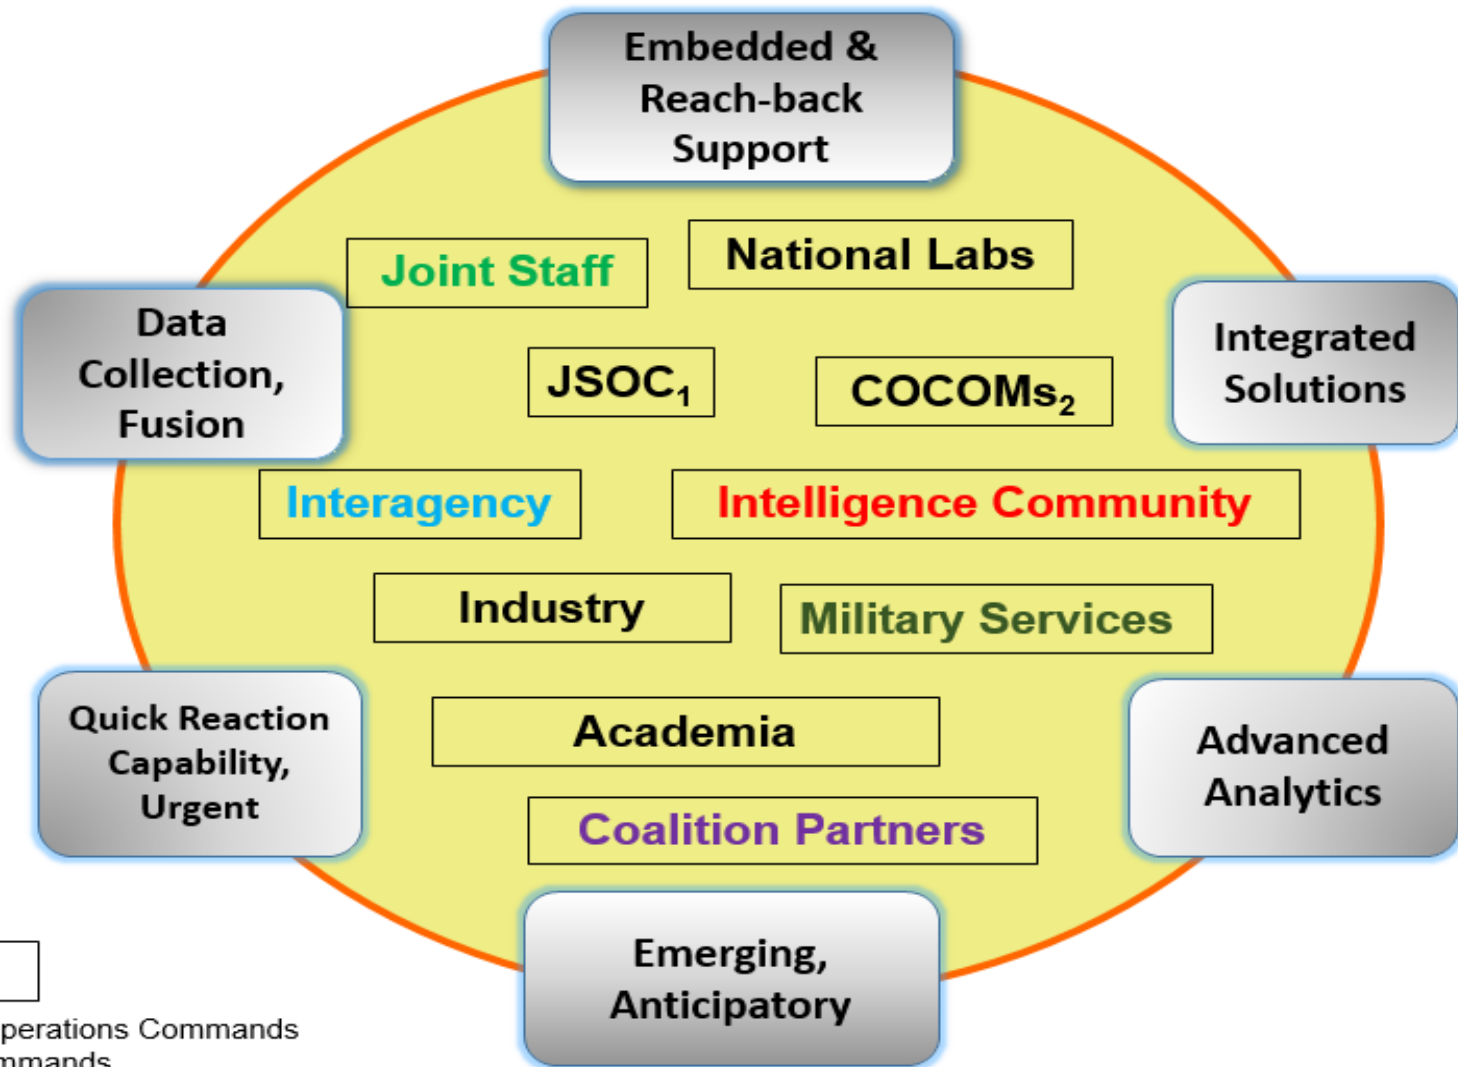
Embedded & Reach-back Support

Data Collection, Fusion

Integrated Solutions

Joint Staff

National Labs

JSOC$_1$

COCOMs$_2$

Interagency

Intelligence Community

Industry

Military Services

Academia

Coalition Partners

Quick Reaction Capability, Urgent

Advanced Analytics

Emerging, Anticipatory

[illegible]perations Commands
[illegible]mmands